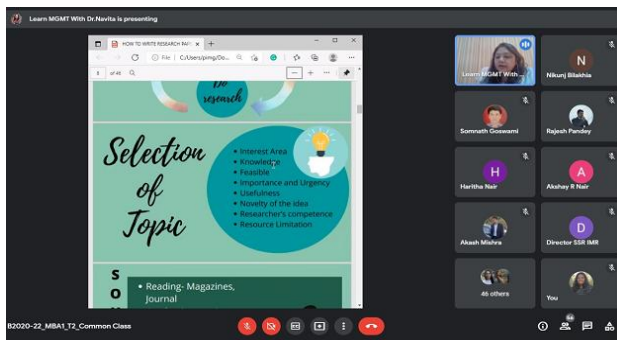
Learn MGMT With Dr.Navita is presenting

HOW TO WRITE RESEARCH PAP ×

File | C:/Users/pimg/Do...

1 of 45

Do research

Selection of Topic

• Interest Area
• Knowledge
• Feasible
• Importance and Urgency
• Usefulness
• Novelty of the idea
• Researcher's competence
• Resource Limitation

S
O

• Reading- Magazines, Journal

Learn MGMT With ...

N
Nikunj Bilakhia

Somnath Goswami

Rajesh Pandey

H
Haritha Nair

A
Akshay R Nair

Akash Mishra

D
Director SSR IMR

46 others

You

B2020-22_MBA1_T2_Common Class

64